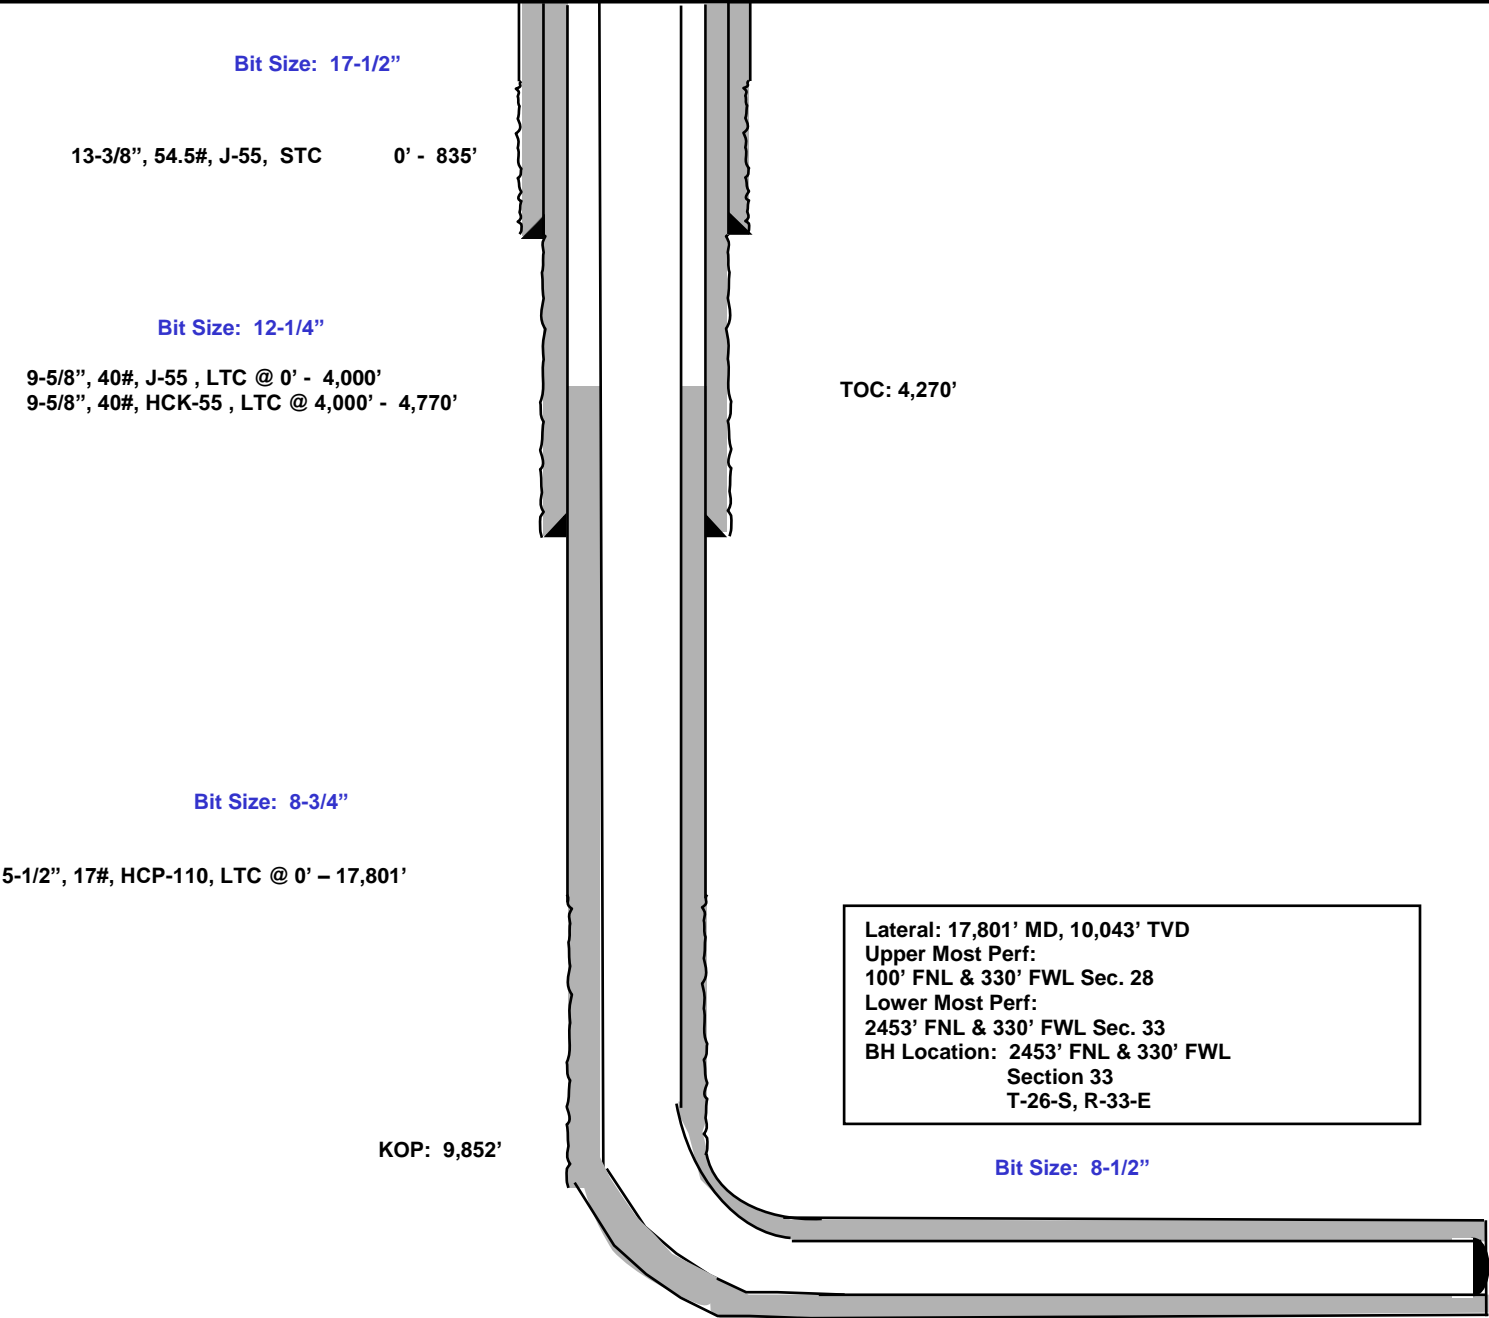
Bit Size: 17-1/2”

13-3/8”, 54.5#, J-55, STC 0’ - 835’

Bit Size: 12-1/4”

9-5/8”, 40#, J-55 , LTC @ 0’ - 4,000’
9-5/8”, 40#, HCK-55 , LTC @ 4,000’ - 4,770’

TOC: 4,270’

Bit Size: 8-3/4”

5-1/2”, 17#, HCP-110, LTC @ 0’ – 17,801’

Lateral: 17,801’ MD, 10,043’ TVD
Upper Most Perf:
100’ FNL & 330’ FWL Sec. 28
Lower Most Perf:
2453’ FNL & 330’ FWL Sec. 33
BH Location: 2453’ FNL & 330’ FWL
Section 33
T-26-S, R-33-E

KOP: 9,852’

Bit Size: 8-1/2”